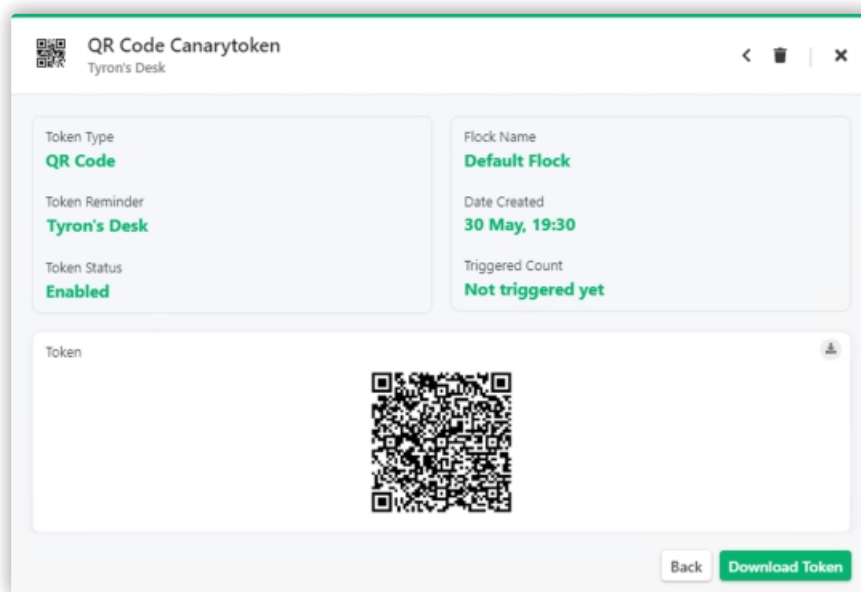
QR Code Canarytoken
Tyron's Desk

Token Type
QR Code

Token Reminder
Tyron's Desk

Token Status
Enabled

Flock Name
Default Flock

Date Created
30 May, 19:30

Triggered Count
Not triggered yet

Token

Back
Download Token